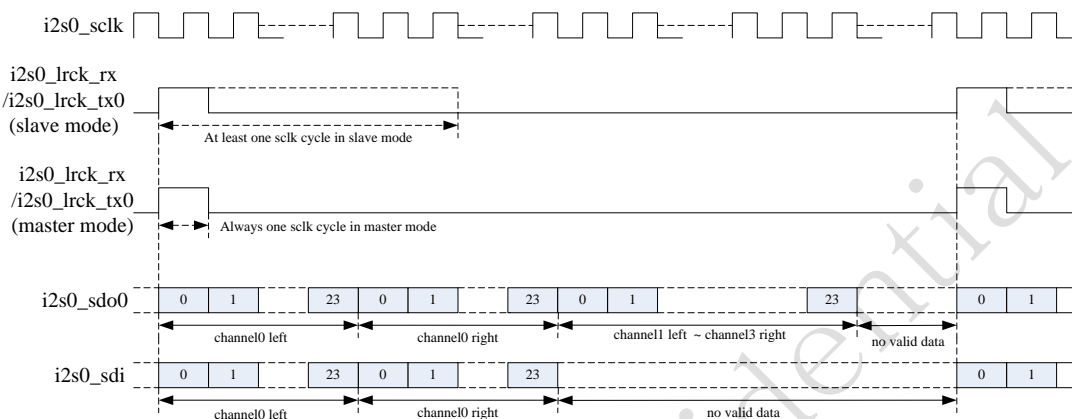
i2s0_sclk

i2s0_lrck_rx
/i2s0_lrck_tx0
(slave mode)

At least one sclk cycle in slave mode

i2s0_lrck_rx
/i2s0_lrck_tx0
(master mode)

Always one sclk cycle in master mode

i2s0_sdo0

0 1 23 0 1 23 0 1 23 0 1

channel0 left

channel0 right

channel1 left ~ channel3 right

no valid data

i2s0_sdi

0 1 23 0 1 23 0 1

channel0 left

channel0 right

no valid data

Confidential